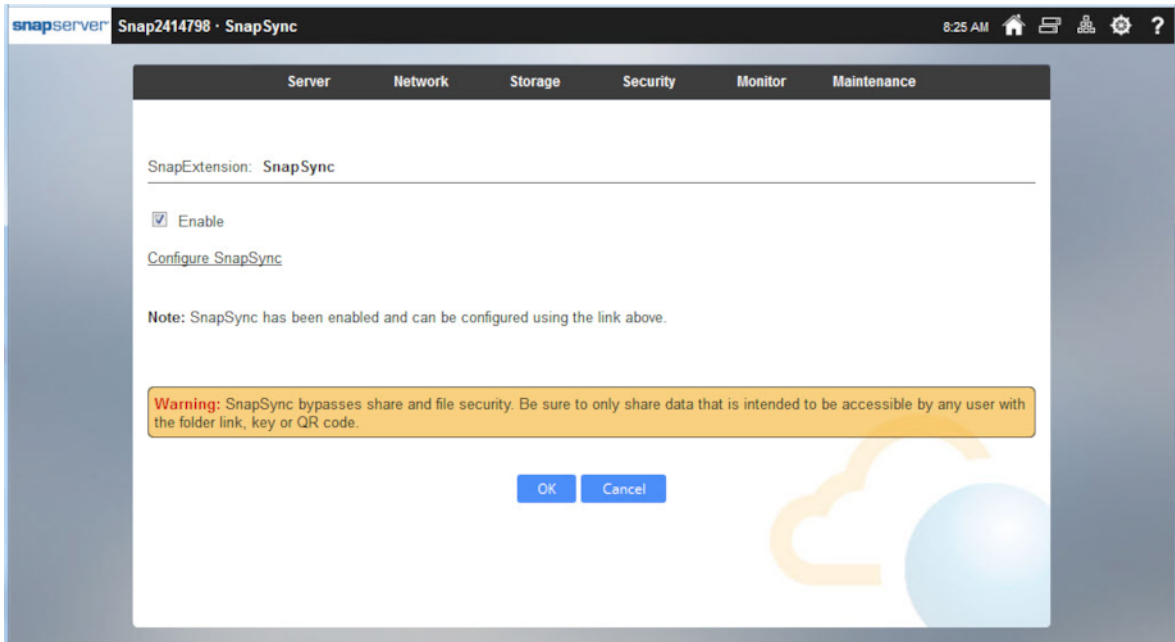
snapserver Snap2414798 · SnapSync

8:25 AM ?

Server Network Storage Security Monitor Maintenance

SnapExtension: SnapSync

☑ Enable

Configure SnapSync

**Note:** SnapSync has been enabled and can be configured using the link above.

**Warning:** SnapSync bypasses share and file security. Be sure to only share data that is intended to be accessible by any user with the folder link, key or QR code.

OK Cancel